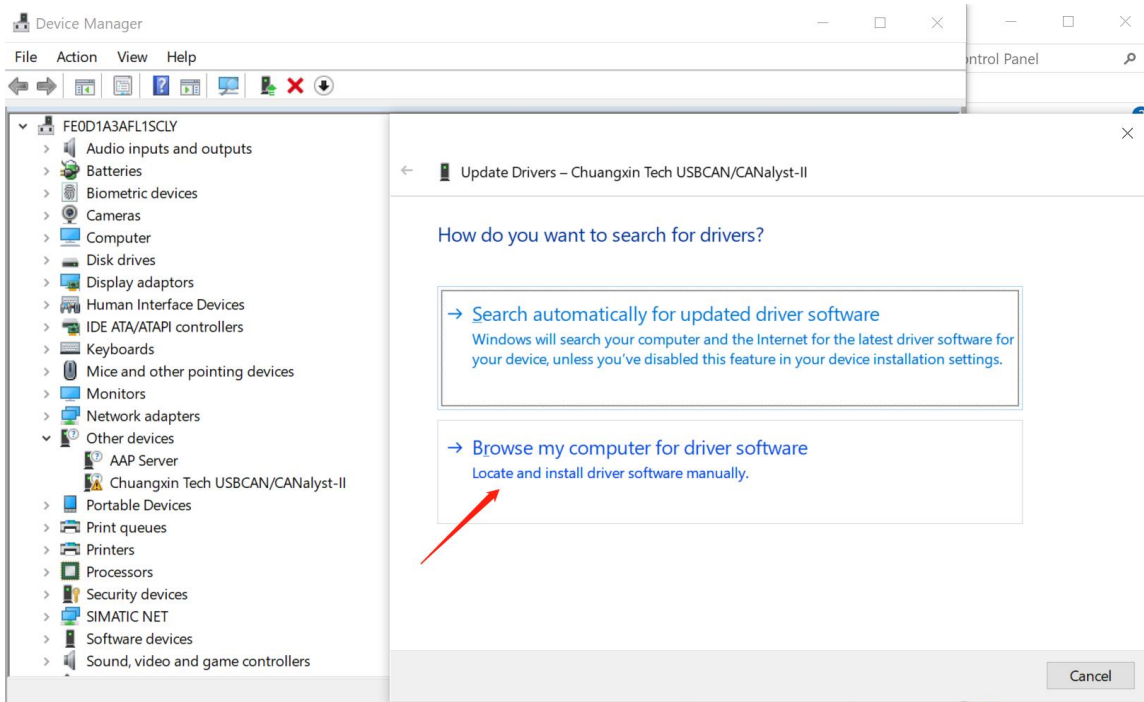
Device Manager

File Action View Help

ntrol Panel

FE0D1A3AFL1SCLY
Audio inputs and outputs
Batteries
Biometric devices
Cameras
Computer
Disk drives
Display adaptors
Human Interface Devices
IDE ATA/ATAPI controllers
Keyboards
Mice and other pointing devices
Monitors
Network adapters
Other devices
AAP Server
Chuangxin Tech USBCAN/CANalyst-II
Portable Devices
Print queues
Printers
Processors
Security devices
SIMATIC NET
Software devices
Sound, video and game controllers

Update Drivers – Chuangxin Tech USBCAN/CANalyst-II

How do you want to search for drivers?

→ Search automatically for updated driver software
Windows will search your computer and the Internet for the latest driver software for your device, unless you've disabled this feature in your device installation settings.

→ Browse my computer for driver software
Locate and install driver software manually.

Cancel